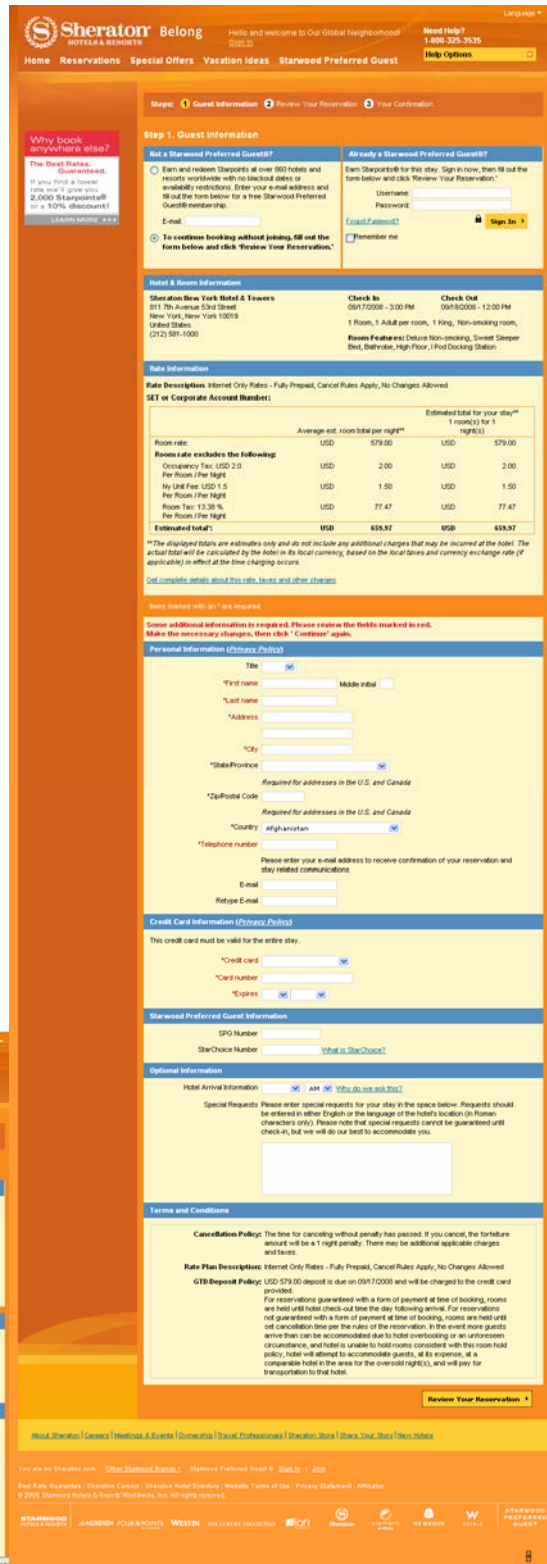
Language

Sheraton HOTELS & RESORTS Belong

Hello and welcome to Our Global Neighborhood! Sign In

Need Help? 1-800-325-3535

Help Options

Home Reservations Special Offers Vacation Ideas Starwood Preferred Guest

Steps: 1 Guest Information 2 Review Your Reservation 3 Your Confirmation

Why book anywhere else?

The Best Rates. Guaranteed.

If you find a lower rate we'll give you 2,000 Starpoints® or a 10% discount!

LEARN MORE

Step 1. Guest Information

Not a Starwood Preferred Guest®?

Earn and redeem Starpoints at over 860 hotels and resorts worldwide with no blackout dates or availability restrictions. Enter your e-mail address and fill out the form below for a free Starwood Preferred Guest® membership.

E-mail

To continue booking without joining, fill out the form below and click 'Review Your Reservation.'

Already a Starwood Preferred Guest®?

Earn Starpoints® for this stay. Sign in now, then fill out the form below and click 'Review Your Reservation.'

Username

Password

Forgot Password?

Remember me

Sign In

Hotel & Room Information

Sheraton New York Hotel & Towers
811 7th Avenue 53rd Street
New York, New York 10019
United States
(212) 581-1000

Check In
09/17/2008 - 3:00 PM

Check Out
09/18/2008 - 12:00 PM

1 Room, 1 Adult per room, 1 King, Non-smoking room,

Room Features: Deluxe Non-smoking, Sweet Sleeper Bed, Bathrobe, High Floor, I Pod Docking Station

Rate Information

Rate Description: Internet Only Rates - Fully Prepaid, Cancel Rules Apply, No Changes Allowed

SET or Corporate Account Number:

| | Average est. room total per night** | | Estimated total for your stay** 1 room(s) for 1 night(s) | |
|---|---|---|---|---|
| Room rate | USD | 579.00 | USD | 579.00 |
| Room rate excludes the following: | | | | |
| Occupancy Tax: USD 2.0 Per Room / Per Night | USD | 2.00 | USD | 2.00 |
| Ny Unit Fee: USD 1.5 Per Room / Per Night | USD | 1.50 | USD | 1.50 |
| Room Tax: 13.38 % Per Room / Per Night | USD | 77.47 | USD | 77.47 |
| Estimated total*: | USD | 659.97 | USD | 659.97 |

**The displayed totals are estimates only and do not include any additional charges that may be incurred at the hotel. The actual total will be calculated by the hotel in its local currency, based on the local taxes and currency exchange rate (if applicable) in effect at the time charging occurs.

Get complete details about this rate, taxes and other charges

Items marked with an * are required.

Some additional information is required. Please review the fields marked in red.
Make the necessary changes, then click ' Continue' again.

Personal Information (Privacy Policy)

Title

*First name Middle initial

*Last name

*Address

*City

*State/Province

Required for addresses in the U.S. and Canada

*Zip/Postal Code

Required for addresses in the U.S. and Canada

*Country Afghanistan

*Telephone number

Please enter your e-mail address to receive confirmation of your reservation and stay related communications

E-mail

Retype E-mail

Credit Card Information (Privacy Policy)

This credit card must be valid for the entire stay.

*Credit card

*Card number

*Expires

Starwood Preferred Guest Information

SPG Number

StarChoice Number What is StarChoice?

Optional Information

Hotel Arrival Information AM Why do we ask this?

Special Requests Please enter special requests for your stay in the space below. Requests should be entered in either English or the language of the hotel's location (in Roman characters only). Please note that special requests cannot be guaranteed until check-in, but we will do our best to accommodate you.

Terms and Conditions

Cancellation Policy: The time for canceling without penalty has passed. If you cancel, the forfeiture amount will be a 1 night penalty. There may be additional applicable charges and taxes.

Rate Plan Description: Internet Only Rates - Fully Prepaid, Cancel Rules Apply, No Changes Allowed

GTD/Deposit Policy: USD 579.00 deposit is due on 09/17/2008 and will be charged to the credit card provided.
For reservations guaranteed with a form of payment at time of booking, rooms are held until hotel check-out time the day following arrival. For reservations not guaranteed with a form of payment at time of booking, rooms are held until set cancellation time per the rules of the reservation. In the event more guests arrive than can be accommodated due to hotel overbooking or an unforeseen circumstance, and hotel is unable to hold rooms consistent with this room hold policy, hotel will attempt to accommodate guests, at its expense, at a comparable hotel in the area for the oversold night(s), and will pay for transportation to that hotel.

Review Your Reservation

About Sheraton | Careers | Meetings & Events | Ownership | Travel Professionals | Sheraton Store | Share Your Story | New Hotels

You are on Sheraton.com Other Starwood Brands Starwood Preferred Guest Sign In | Join

Best Rate Guarantee | Sheraton Careers | Sheraton Hotel Directory | Website Terms of Use | Privacy Statement | Affiliates
© 2008 Starwood Hotels & Resorts Worldwide, Inc. All rights reserved.

STARWOOD HOTELS & RESORTS LE MERIDIEN FOUR POINTS WESTIN THE LUXURY COLLECTION aloft Sheraton element ST REGIS W HOTELS STARWOOD PREFERRED GUEST